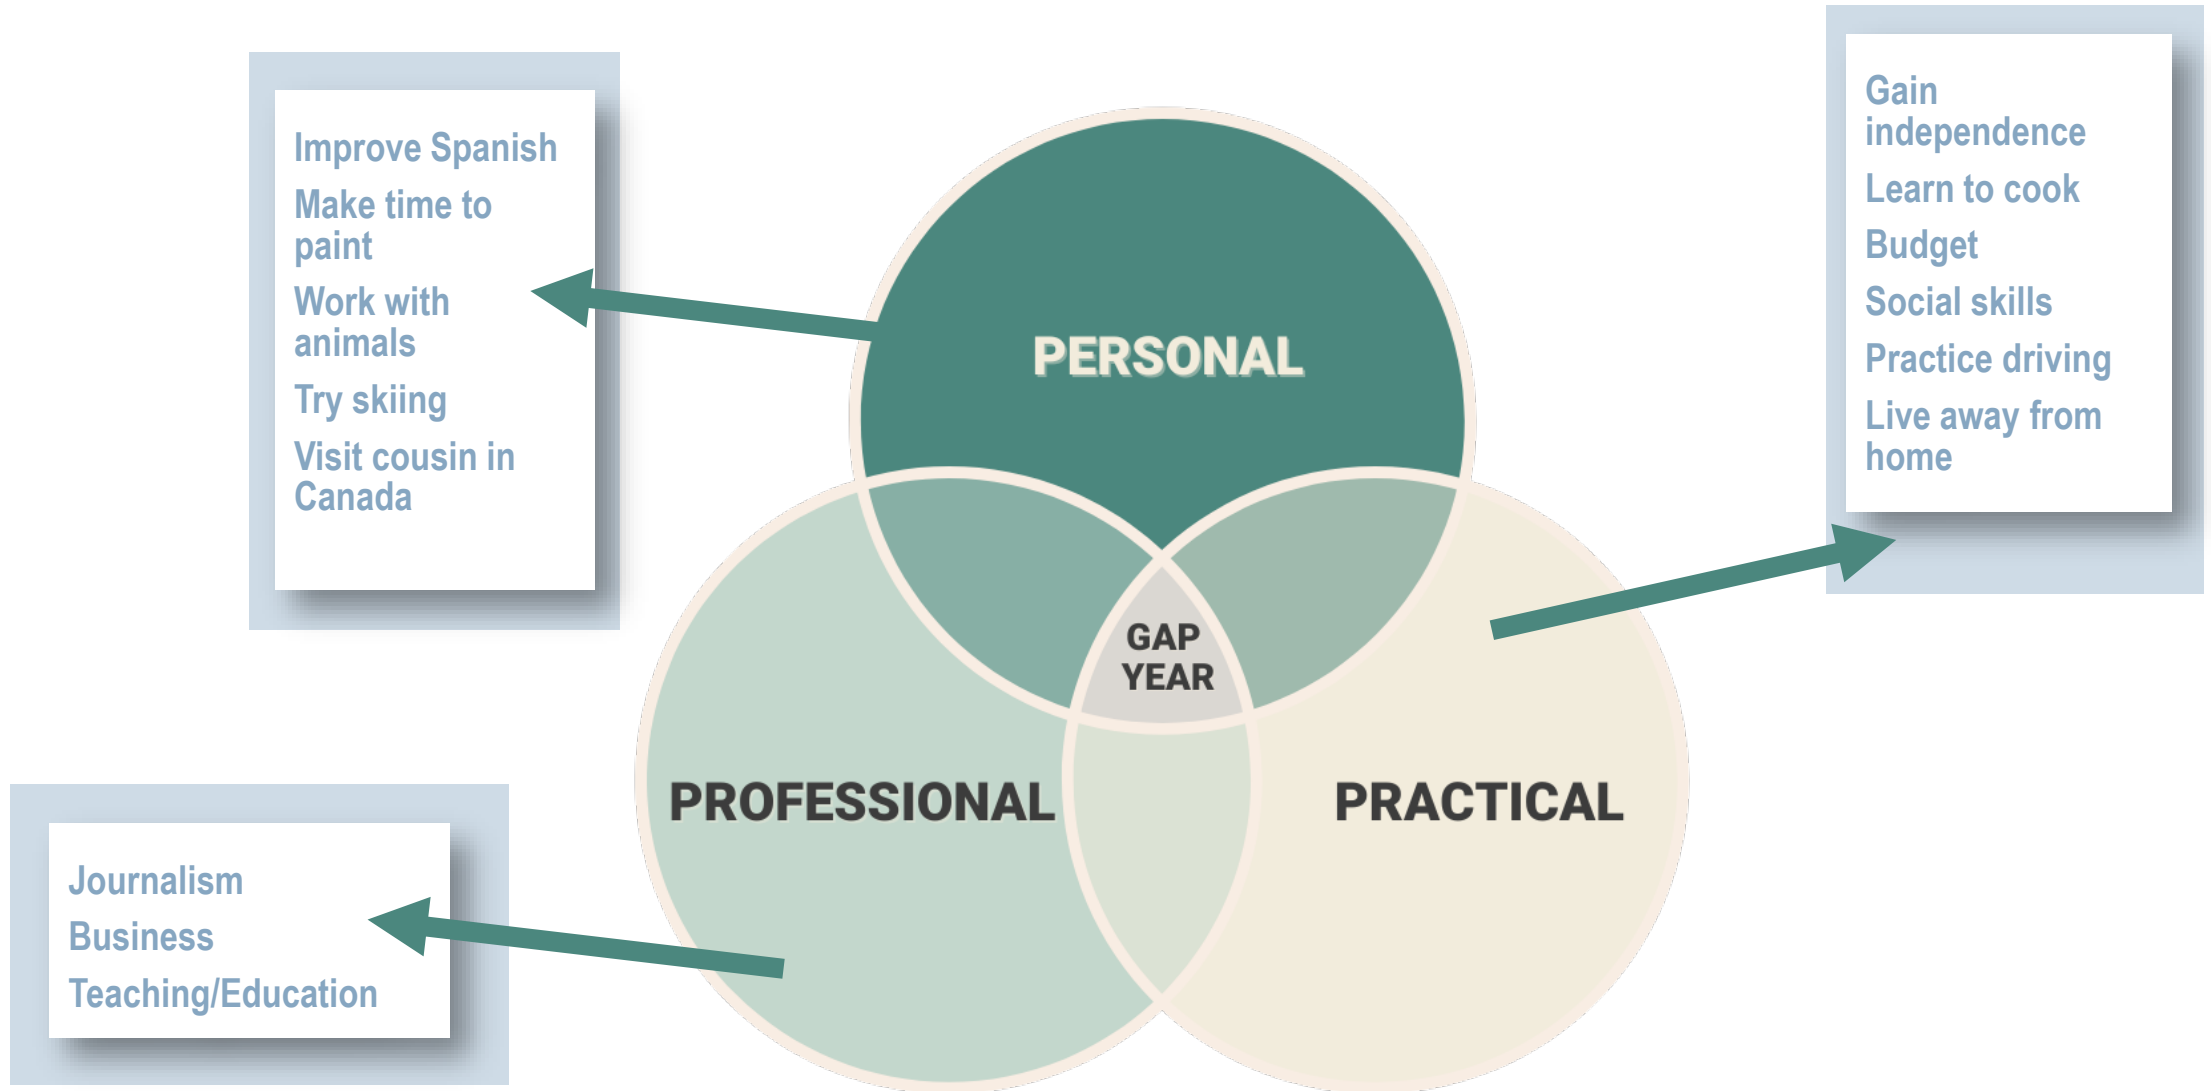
Improve Spanish
Make time to paint
Work with animals
Try skiing
Visit cousin in Canada

PERSONAL

Gain independence
Learn to cook
Budget
Social skills
Practice driving
Live away from home

GAP YEAR

PROFESSIONAL

PRACTICAL

Journalism
Business
Teaching/Education